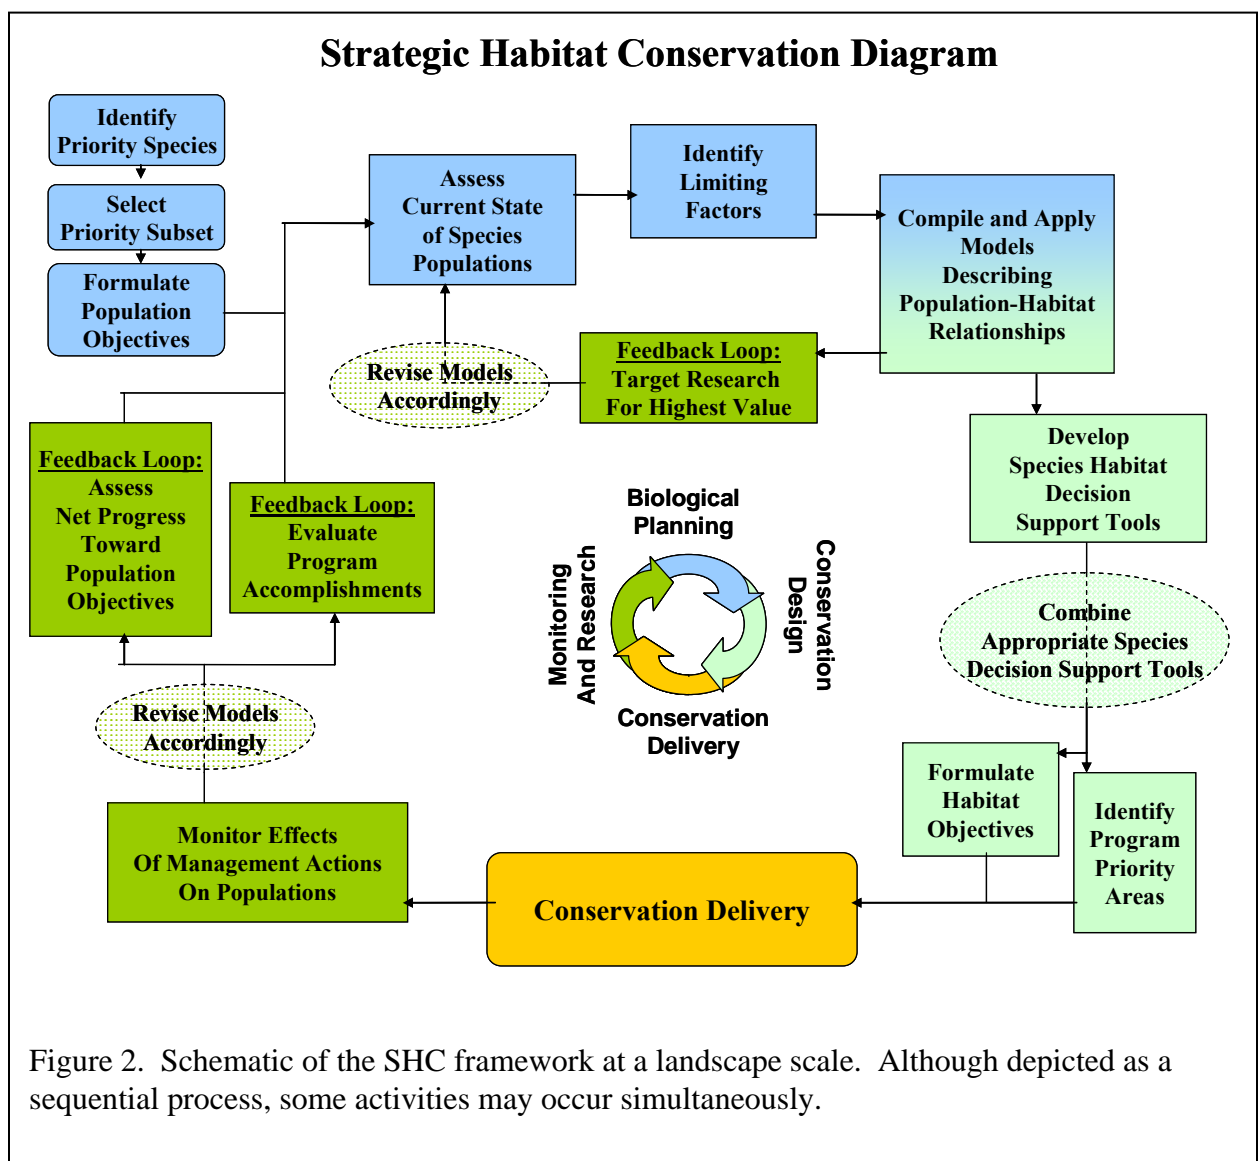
Strategic Habitat Conservation Diagram

Identify Priority Species

Select Priority Subset

Formulate Population Objectives

Assess Current State of Species Populations

Identify Limiting Factors

Compile and Apply Models Describing Population-Habitat Relationships

Feedback Loop: Target Research For Highest Value

Revise Models Accordingly

Develop Species Habitat Decision Support Tools

Feedback Loop: Assess Net Progress Toward Population Objectives

Feedback Loop: Evaluate Program Accomplishments

Biological Planning

Conservation Design

Conservation Delivery

Monitoring And Research

Combine Appropriate Species Decision Support Tools

Revise Models Accordingly

Formulate Habitat Objectives

Identify Program Priority Areas

Monitor Effects Of Management Actions On Populations

Conservation Delivery

Figure 2. Schematic of the SHC framework at a landscape scale. Although depicted as a sequential process, some activities may occur simultaneously.